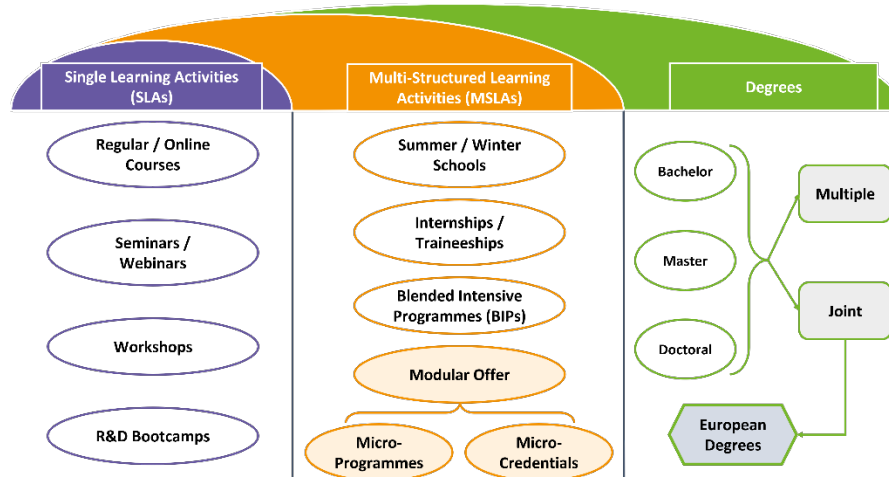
Single Learning Activities (SLAs)

Regular / Online Courses

Seminars / Webinars

Workshops

R&D Bootcamps

Multi-Structured Learning Activities (MSLAs)

Summer / Winter Schools

Internships / Traineeships

Blended Intensive Programmes (BIPs)

Modular Offer

Micro-Programmes

Micro-Credentials

Degrees

Bachelor

Master

Doctoral

Multiple

Joint

European Degrees